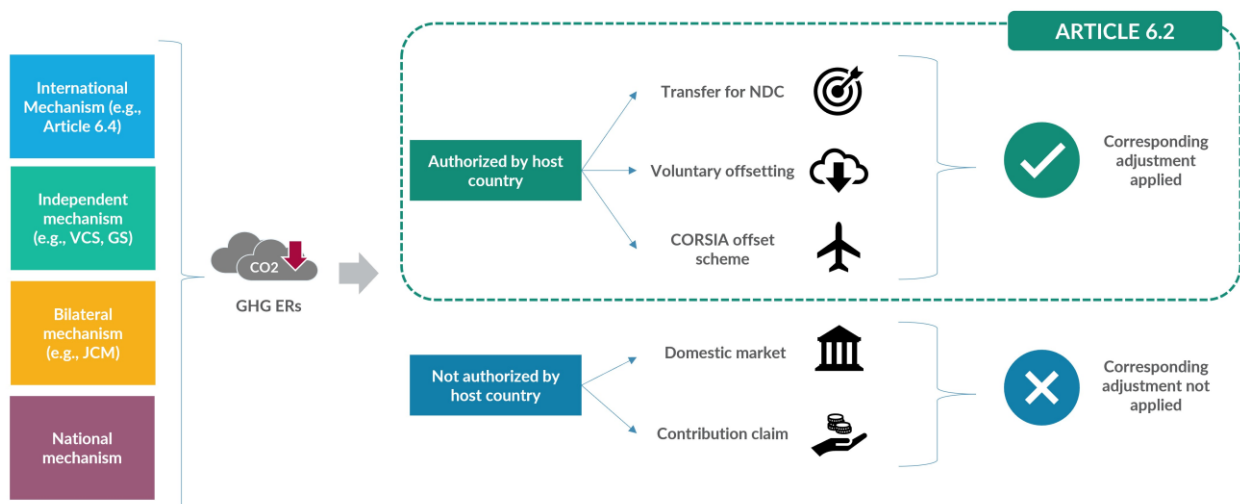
International Mechanism (e.g., Article 6.4)

Independent mechanism (e.g., VCS, GS)

Bilateral mechanism (e.g., JCM)

National mechanism

CO2

GHG ERs

ARTICLE 6.2

Authorized by host country

Transfer for NDC

Voluntary offsetting

CORSIA offset scheme

Corresponding adjustment applied

Not authorized by host country

Domestic market

Contribution claim

Corresponding adjustment not applied